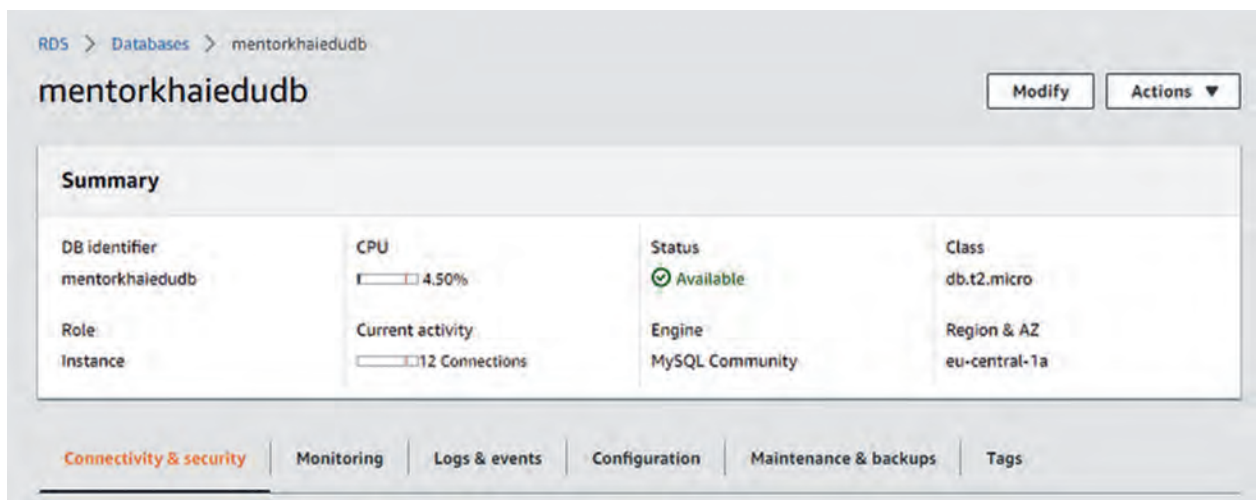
RDS > Databases > mentorkhaiedudb

mentorkhaiedudb

Modify

Actions ▼

Summary

| DB identifier | CPU | Status | Class |
|---|---|---|---|
| mentorkhaiedudb | 4.50% | Available | db.t2.micro |
| Role | Current activity | Engine | Region & AZ |
| Instance | 12 Connections | MySQL Community | eu-central-1a |

Connectivity & security | Monitoring | Logs & events | Configuration | Maintenance & backups | Tags